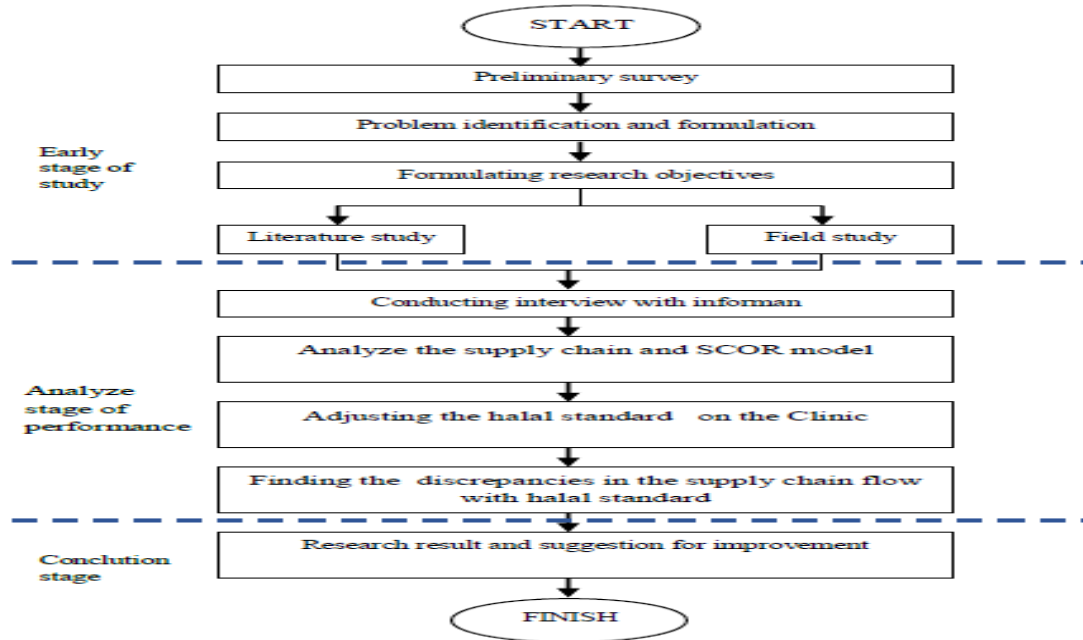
START

Preliminary survey

Problem identification and formulation

Early stage of study

Formulating research objectives

Literature study

Field study

Conducting interview with informan

Analyze the supply chain and SCOR model

Analyze stage of performance

Adjusting the halal standard on the Clinic

Finding the discrepancies in the supply chain flow with halal standard

Conclution stage

Research result and suggestion for improvement

FINISH